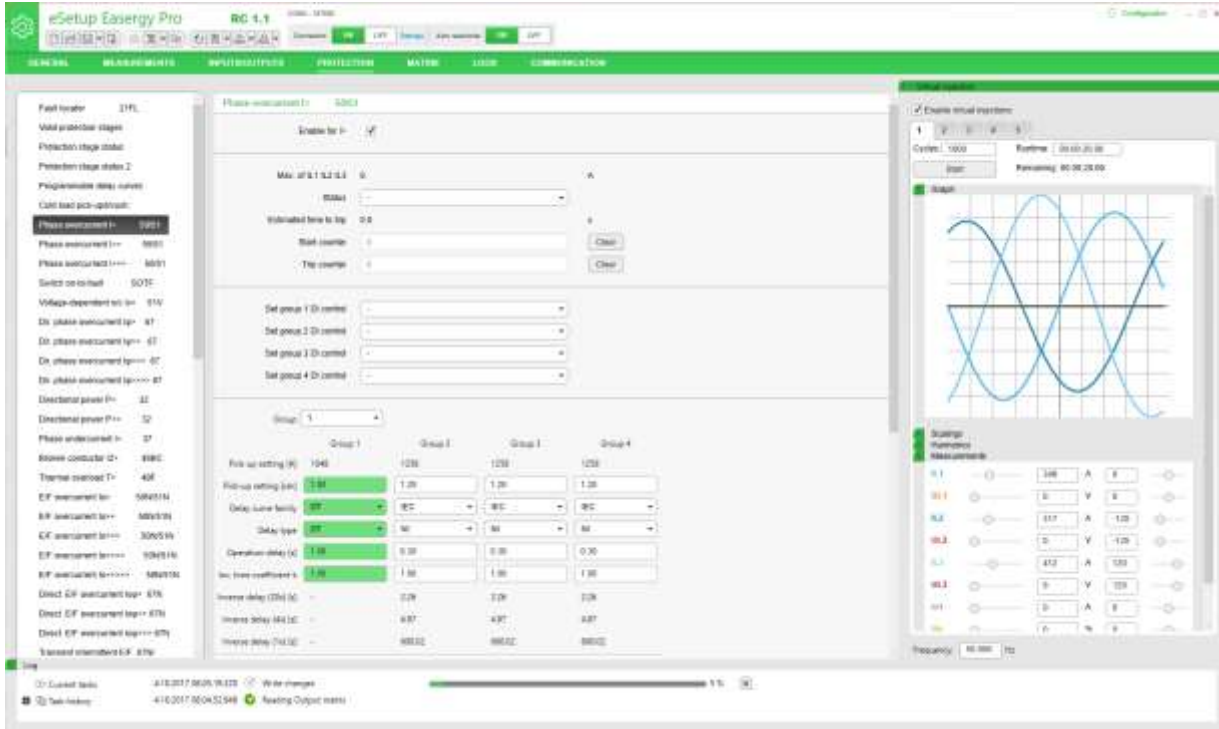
eSetup Easergy Pro RC 1.1

Connection ON OFF Setup Auto-read ON OFF

Configuration

GENERAL MEASUREMENTS INPUTS/OUTPUTS PROTECTION MATRIX LOGS COMMUNICATION

Fault locator 21FL
Valid protection stages
Protection stage status
Protection stage status 2
Programmable delay curves
Cold load pick-up/inrush
Phase overcurrent I> 50/51
Phase overcurrent I>> 50/51
Phase overcurrent I>>> 50/51
Switch on to fault SOTF
Voltage-dependent oc I> 51V
Dir. phase overcurrent Iφ> 67
Dir. phase overcurrent Iφ>> 67
Dir. phase overcurrent Iφ>>> 67
Dir. phase overcurrent Iφ>>>> 67
Directional power P< 32
Directional power P<< 32
Phase undercurrent I< 37
Broken conductor I2> 46BC
Thermal overload T> 49F
E/F overcurrent Io> 50N/51N
E/F overcurrent Io>> 50N/51N
E/F overcurrent Io>>> 50N/51N
E/F overcurrent Io>>>> 50N/51N
E/F overcurrent Io>>>>> 50N/51N
Direct. E/F overcurrent Iоφ> 67N
Direct. E/F overcurrent Iоφ>> 67N
Direct. E/F overcurrent Iоφ>>> 67N
Transient intermittent E/F 67N

Phase overcurrent I> 50/51

Enable for I> ✓

Max. of IL1 IL2 IL3 0 A
Status -
Estimated time to trip 0.0 s
Start counter 0 Clear
Trip counter 0 Clear

Set group 1 DI control -
Set group 2 DI control -
Set group 3 DI control -
Set group 4 DI control -

Group 1

| | Group 1 | Group 2 | Group 3 | Group 4 |
|---|---|---|---|---|
| Pick-up setting [A] | 1046 | 1250 | 1250 | 1250 |
| Pick-up setting [xIn] | 1.00 | 1.20 | 1.20 | 1.20 |
| Delay curve family | DT | IEC | IEC | IEC |
| Delay type | DT | NI | NI | NI |
| Operation delay [s] | 1.00 | 0.30 | 0.30 | 0.30 |
| Inv. time coefficient k | 1.00 | 1.00 | 1.00 | 1.00 |
| Inverse delay (20x) [s] | - | 2.26 | 2.26 | 2.26 |
| Inverse delay (4x) [s] | - | 4.87 | 4.87 | 4.87 |
| Inverse delay (1x) [s] | - | 600.02 | 600.02 | 600.02 |

Virtual injection
✓ Enable virtual injection
1 2 3 4 5
Cycles 1000 Runtime 00:00:20.00
Start Remaining 00:00:20.00
Graph

Scalings
Harmonics
Measurements

IL1 346 A 0
UL1 0 V 0
IL2 317 A -120
UL2 0 V -120
IL3 412 A 120
UL3 0 V 120
Io1 0 A 0
Uo 0 % 0

Frequency 50.000 Hz

Log
Current tasks 4/10/2017 08:05:16.335 Write changes 1 %
Task history 4/10/2017 08:04:52.946 Reading Output matrix